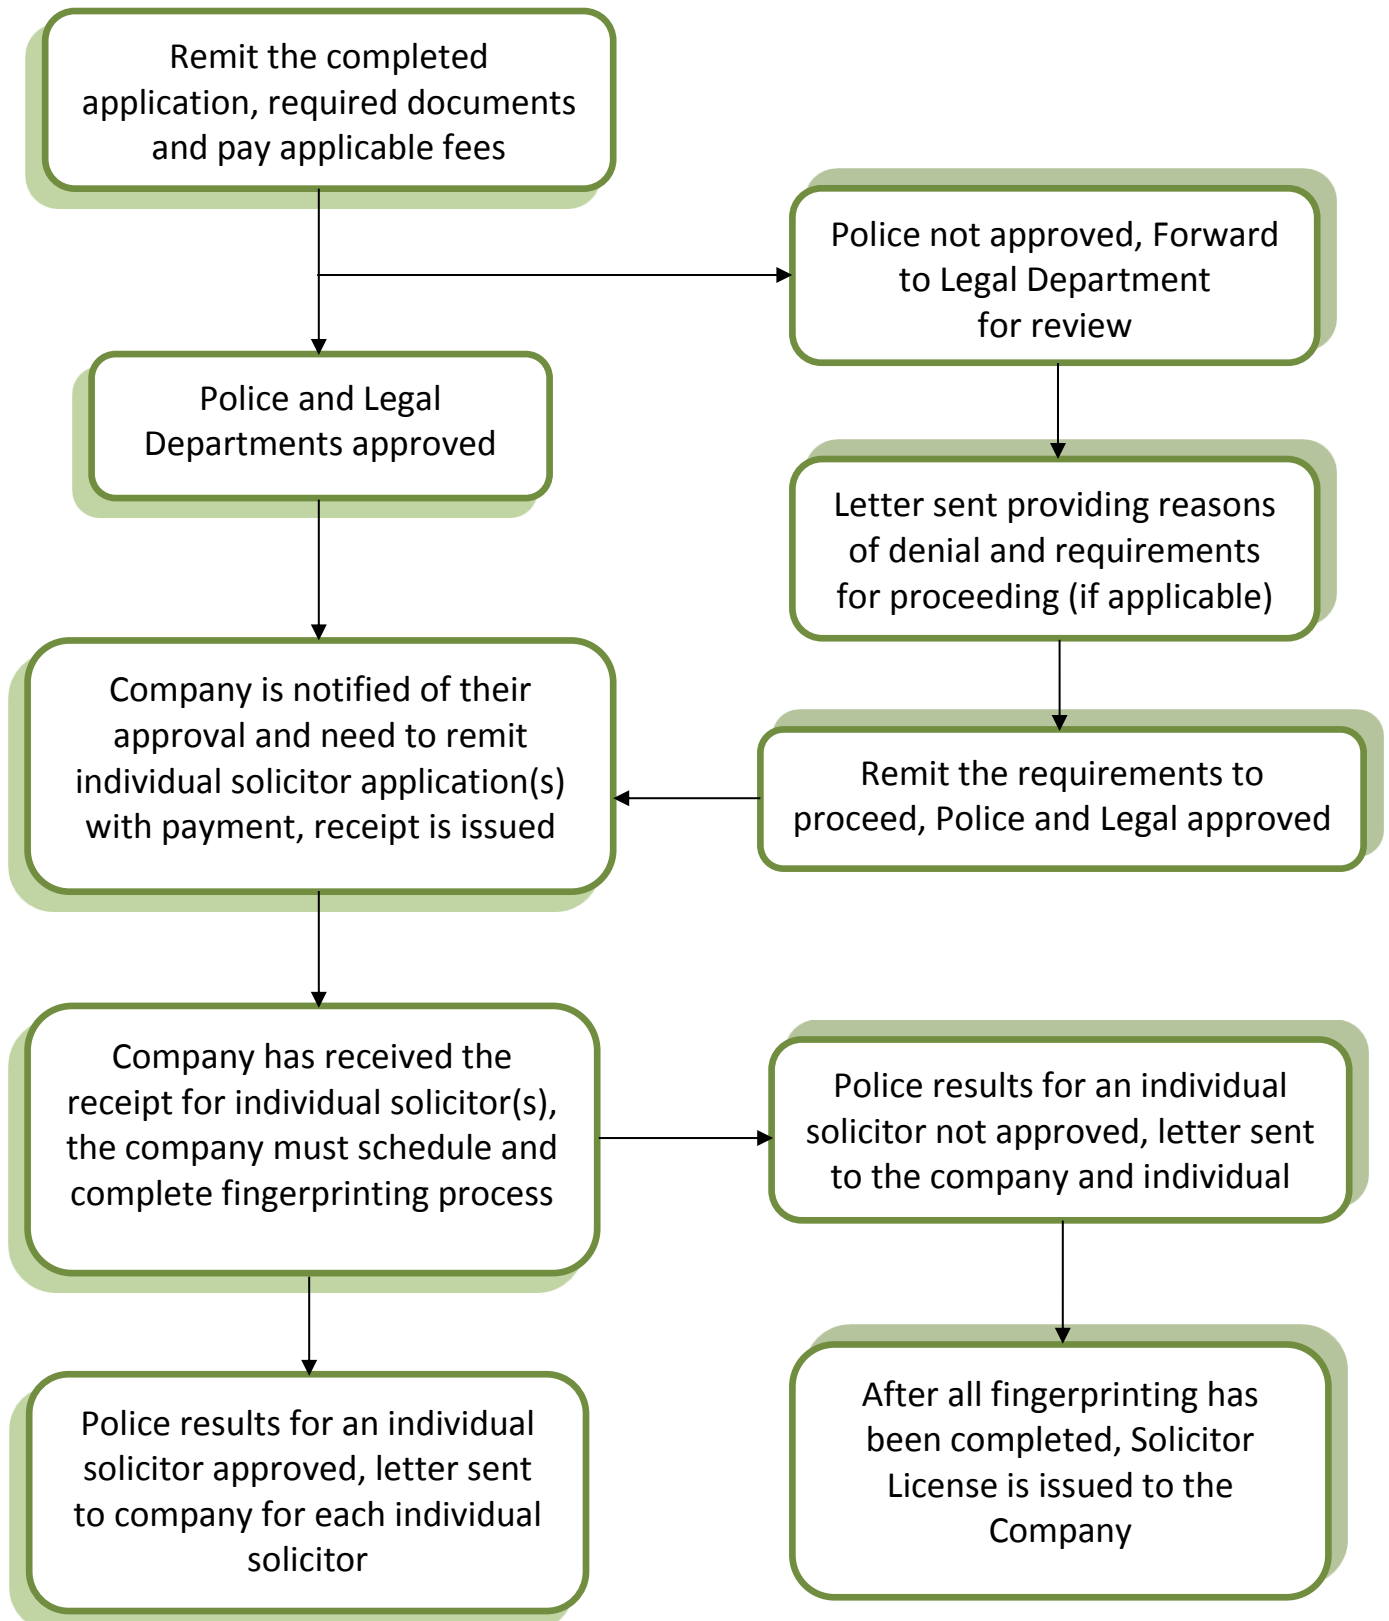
Remit the completed application, required documents and pay applicable fees

Police not approved, Forward to Legal Department for review

Police and Legal Departments approved

Letter sent providing reasons of denial and requirements for proceeding (if applicable)

Company is notified of their approval and need to remit individual solicitor application(s) with payment, receipt is issued

Remit the requirements to proceed, Police and Legal approved

Company has received the receipt for individual solicitor(s), the company must schedule and complete fingerprinting process

Police results for an individual solicitor not approved, letter sent to the company and individual

Police results for an individual solicitor approved, letter sent to company for each individual solicitor

After all fingerprinting has been completed, Solicitor License is issued to the Company